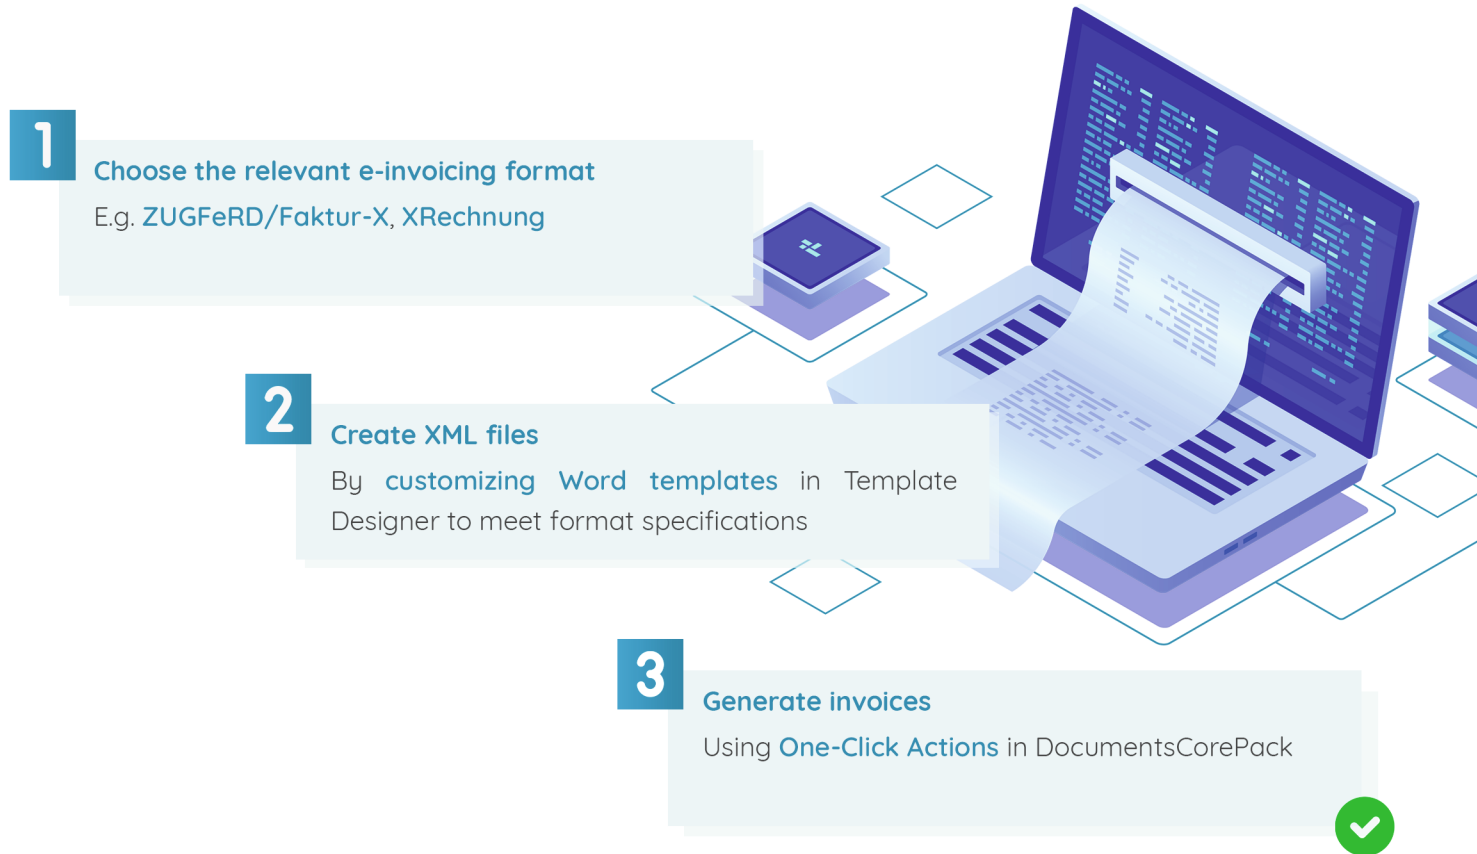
1

Choose the relevant e-invoicing format

E.g. ZUGFeRD/Faktur-X, XRechnung

2

Create XML files

By customizing Word templates in Template Designer to meet format specifications

3

Generate invoices

Using One-Click Actions in DocumentsCorePack